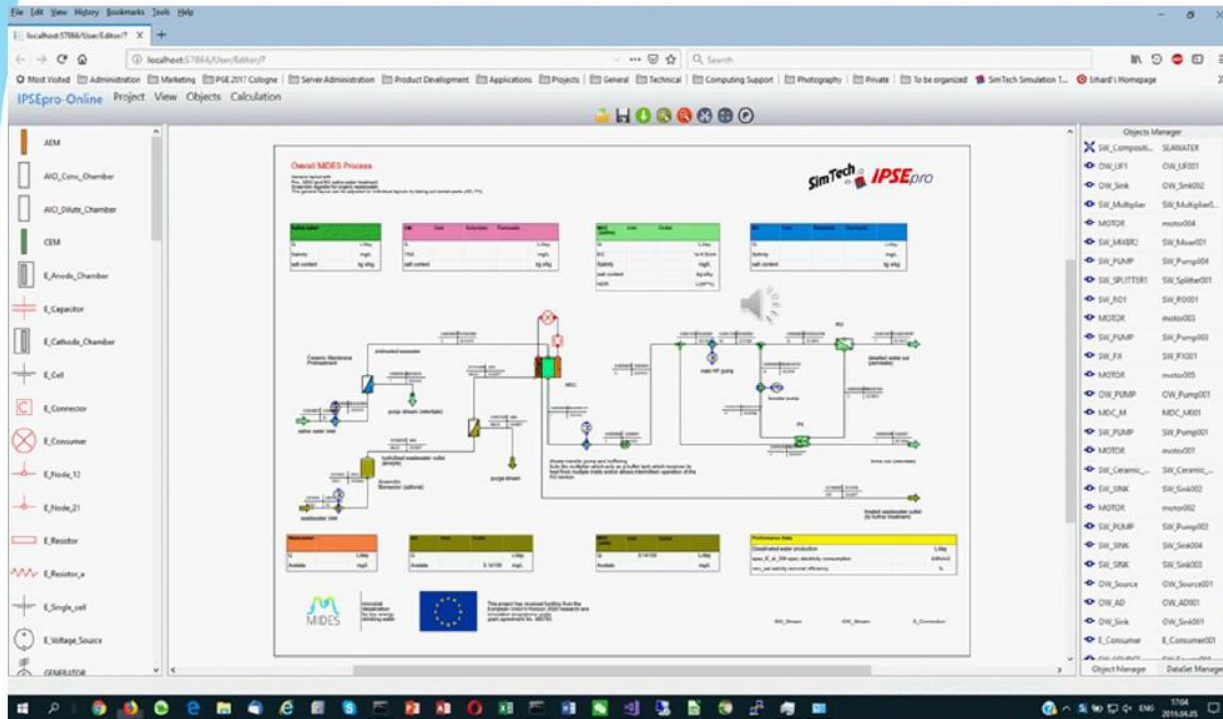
File Edit View History Bookmarks Tools Help

localhost:57866/User/Editor/? ×

localhost:57866/User/Editor/?

Search

Most Visited Administration Marketing PGE 2017 Cologne Server Administration Product Development Applications Projects General Technical Computing Support Photography Private To be organized SimTech Simulation T... Erhard's Homepage

IPSEpro-Online Project View Objects Calculation

AEM
AIO_Conc_Chamber
AIO_Dilute_Chamber
CEM
E_Anode_Chamber
E_Capacitor
E_Cathode_Chamber
E_Cell
E_Connector
E_Consumer
E_Node_12
E_Node_21
E_Resistor
E_Resistor_a
E_Single_cell
E_Voltage_Source
GENERATOR

Overall MIDES Process

SimTech IPSEpro

Ceramic Membrane Pretreatment

seawater inlet

purge stream (alternate)

hydrolised wastewater outlet (anoxic)

Bioreactor (optional)

purge stream

wastewater inlet

MDC

main HP pump

booster pump

desalted water out (permeate)

brine out (alternate)

treated wastewater outlet (to further treatment)

Performance Data

Desalinated water production

MIDES

This project has received funding from the European Union's Horizon 2020 research and innovation programme under grant agreement No. 685793.

Objects Manager

SW_Composit... SEAWATER
OW_UF1 OW_UF001
OW_Sink OW_Sink002
SW_Multiplier SW_Multiplier0...
MOTOR motor004
SW_MIXER2 SW_Mixer001
SW_PUMP SW_Pump004
SW_SPLITTER1 SW_Splitter001
SW_RO1 SW_RO001
MOTOR motor003
SW_PUMP SW_Pump003
SW_PX SW_PX001
MOTOR motor005
OW_PUMP OW_Pump001
MDC_M MDC_M001
SW_PUMP SW_Pump001
MOTOR motor001
SW_Ceramic_... SW_Ceramic_...
SW_SINK SW_Sink002
MOTOR motor002
SW_PUMP SW_Pump002
SW_SINK SW_Sink004
SW_SINK SW_Sink003
OW_Source OW_Source001
OW_AD OW_AD001
OW_Sink OW_Sink001
E_Consumer E_Consumer001

Object Manager DataSet Manager

ENG 17:04 2018.04.05